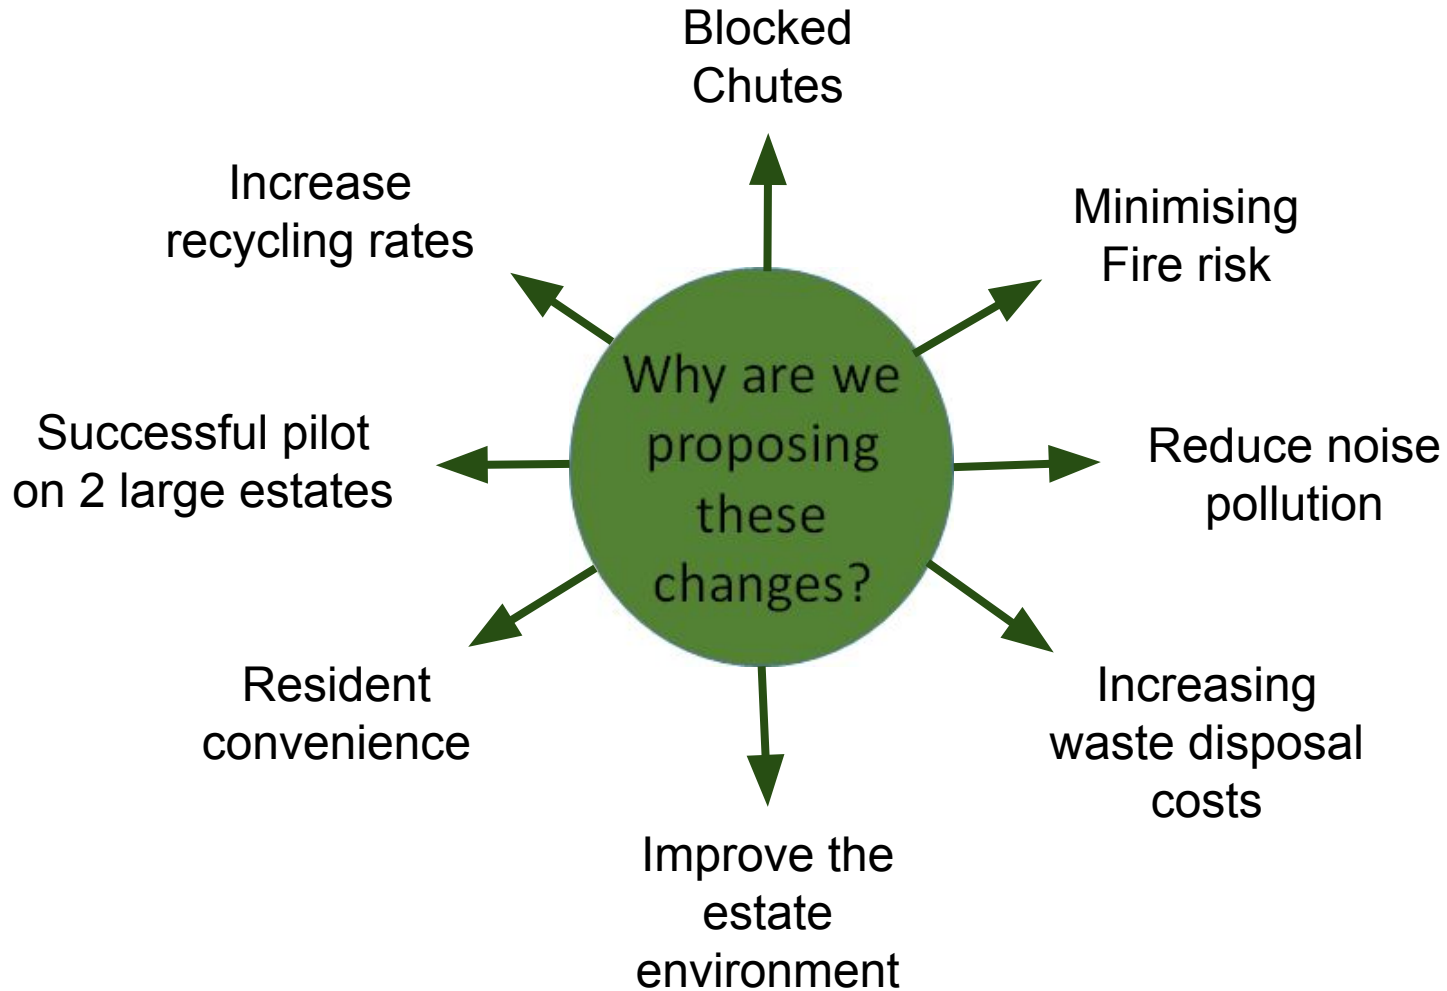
Why are we proposing these changes?

Blocked Chutes

Minimising Fire risk

Reduce noise pollution

Increasing waste disposal costs

Improve the estate environment

Resident convenience

Successful pilot on 2 large estates

Increase recycling rates